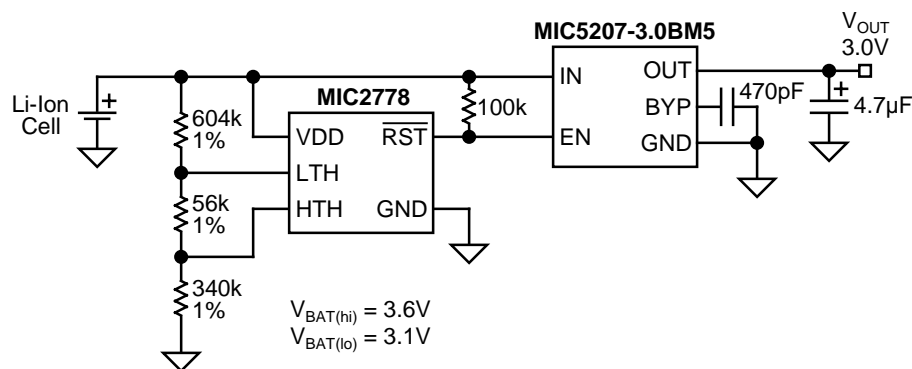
MIC5207-3.0BM5

$V_{OUT}$
3.0V

Li-Ion Cell

+

604k
1%

MIC2778

VDD

$\overline{RST}$

LTH

56k
1%

HTH

GND

340k
1%

100k

IN

OUT

EN

BYP

GND

470pF

+

4.7µF

$V_{BAT(hi)} = 3.6V$
$V_{BAT(lo)} = 3.1V$